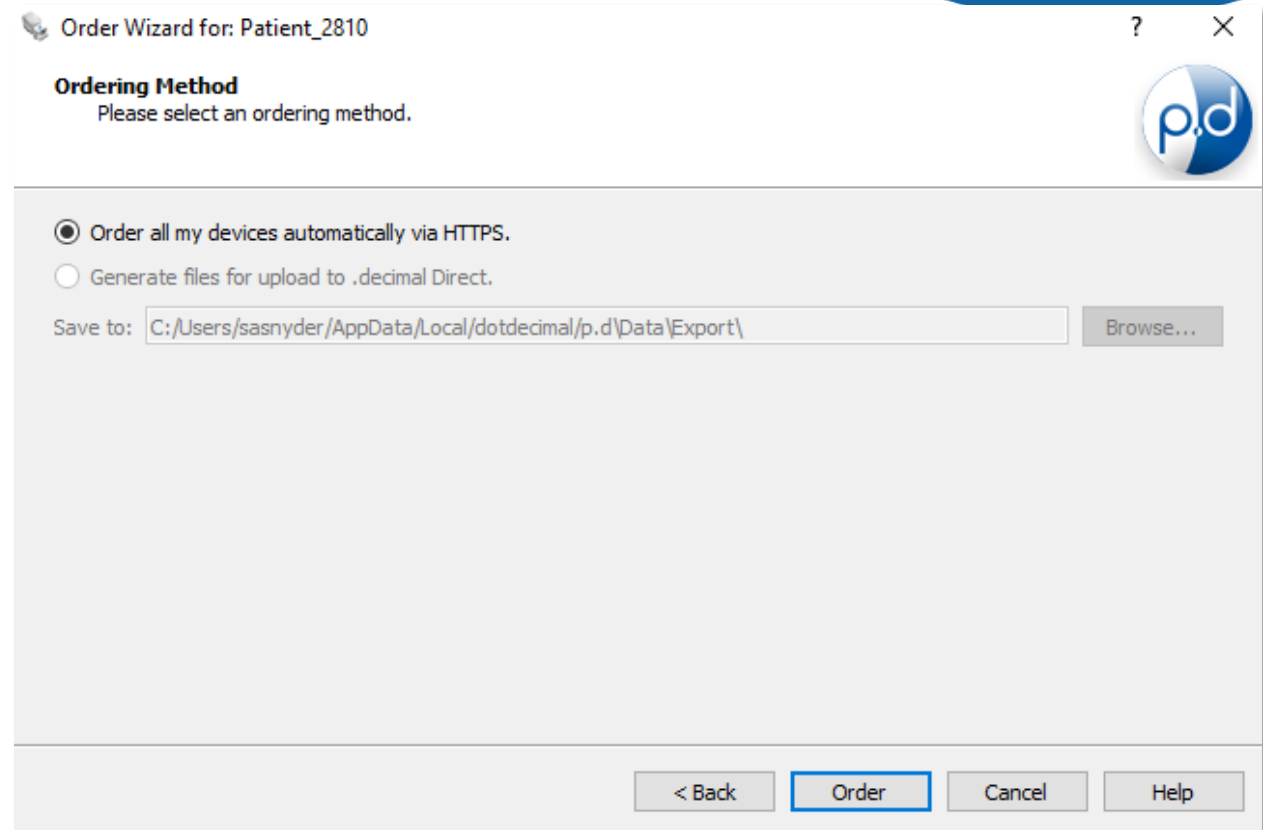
Order Wizard for: Patient_2810

?

×

Ordering Method

Please select an ordering method.

p.d

Order all my devices automatically via HTTPS.

Generate files for upload to .decimal Direct.

Save to: C:/Users/sasnyder/AppData/Local/dotdecimal/p.d\Data\Export\

Browse...

< Back

Order

Cancel

Help